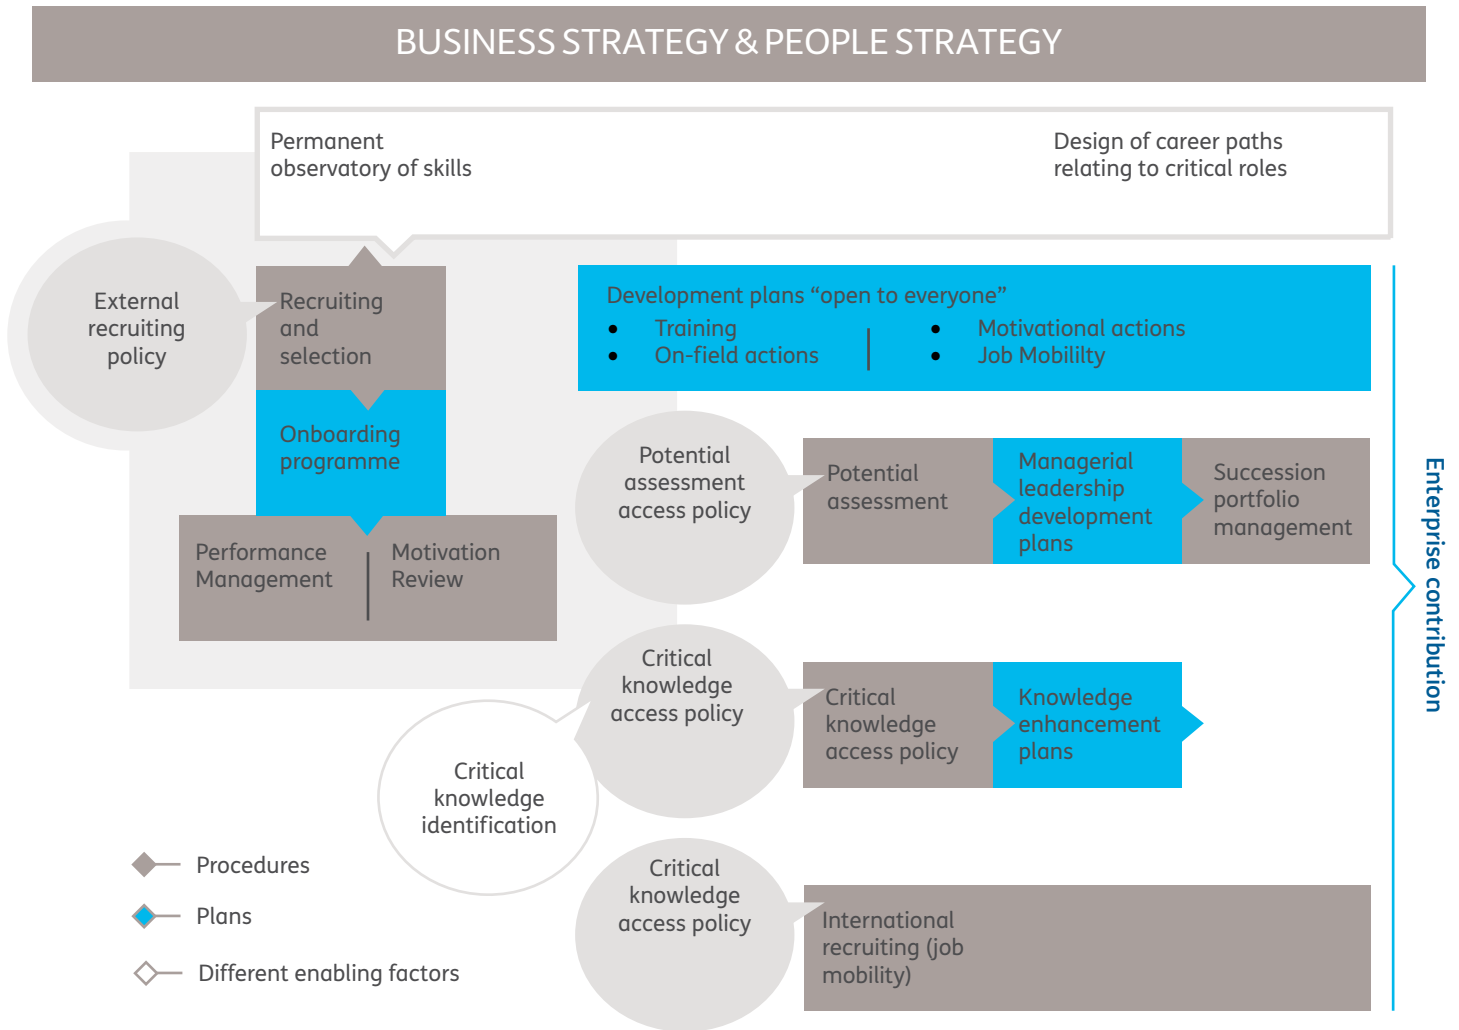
BUSINESS STRATEGY & PEOPLE STRATEGY

Permanent observatory of skills

Design of career paths relating to critical roles

External recruiting policy

Recruiting and selection

Onboarding programme

Performance Management

Motivation Review

Development plans “open to everyone”
• Training
• On-field actions
• Motivational actions
• Job Mobililty

Potential assessment access policy

Potential assessment

Managerial leadership development plans

Succession portfolio management

Critical knowledge access policy

Critical knowledge access policy

Knowledge enhancement plans

Critical knowledge identification

Critical knowledge access policy

International recruiting (job mobility)

Enterprise contribution

Procedures

Plans

Different enabling factors